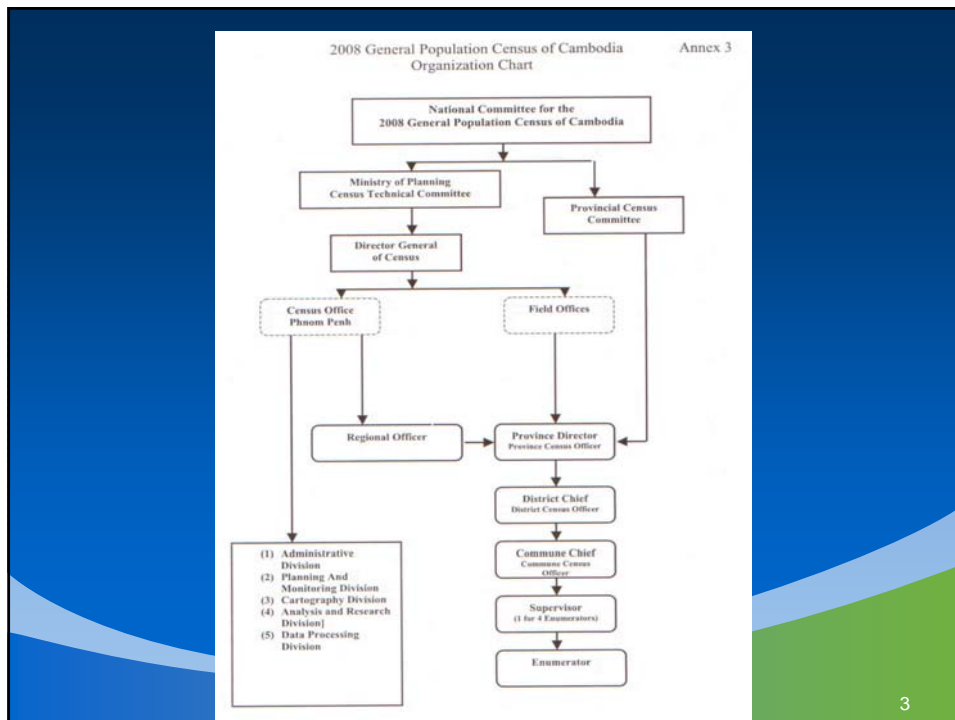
2008 General Population Census of Cambodia
Organization Chart

Annex 3

National Committee for the
2008 General Population Census of Cambodia

Ministry of Planning
Census Technical Committee

Provincial Census
Committee

Director General
of Census

Census Office
Phnom Penh

Field Offices

Regional Officer

Province Director
Province Census Officer

District Chief
District Census Officer

Commune Chief
Commune Census Officer

Supervisor
(1 for 4 Enumerators)

Enumerator

(1) Administrative Division
(2) Planning And Monitoring Division
(3) Cartography Division
(4) Analysis and Research Division]
(5) Data Processing Division

3